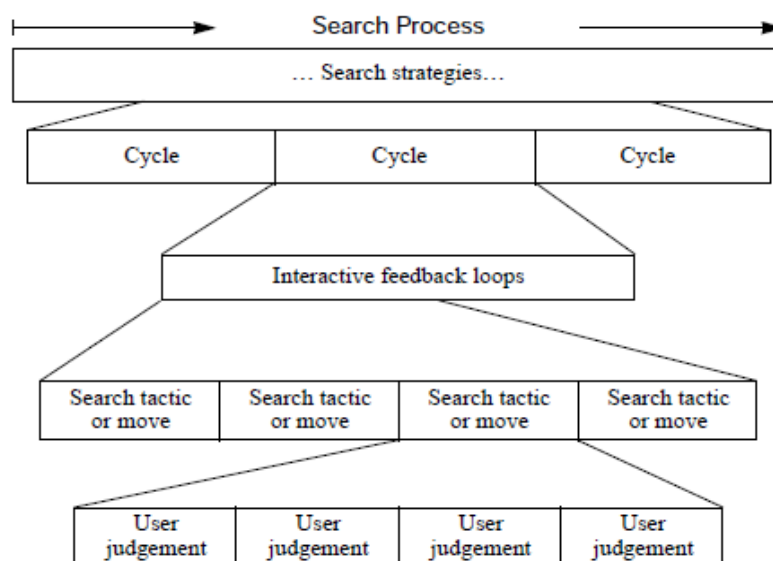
Search Process

… Search strategies…

| Cycle | Cycle | Cycle |
|---|---|---|

Interactive feedback loops

| Search tactic or move | Search tactic or move | Search tactic or move | Search tactic or move |
|---|---|---|---|

| User judgement | User judgement | User judgement | User judgement |
|---|---|---|---|